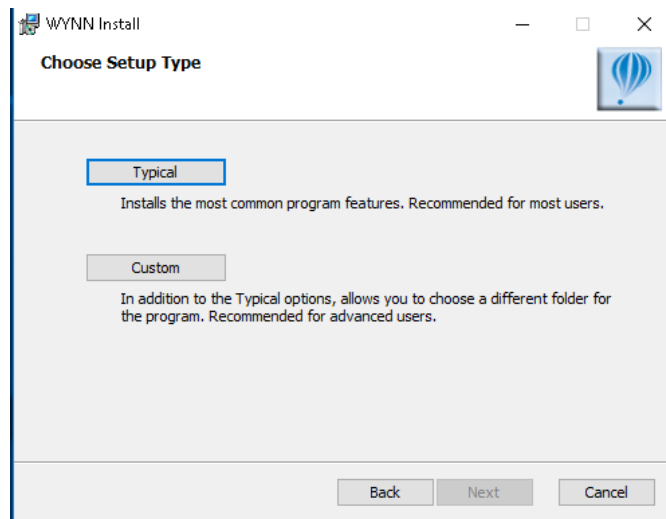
WYNN Install

Choose Setup Type

Typical

Installs the most common program features. Recommended for most users.

Custom

In addition to the Typical options, allows you to choose a different folder for the program. Recommended for advanced users.

Back

Next

Cancel